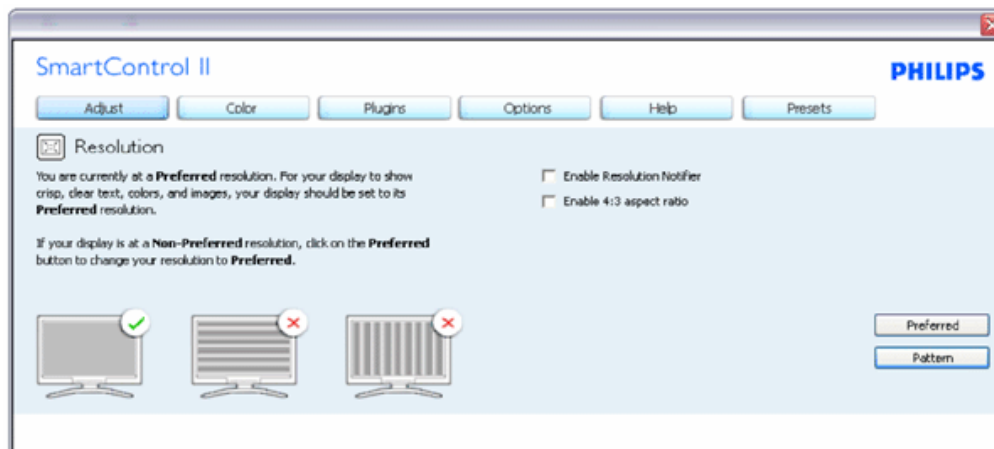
SmartControl II

PHILIPS

Adjust | Color | Plugins | Options | Help | Presets

Resolution

You are currently at a Preferred resolution. For your display to show crisp, clear text, colors, and images, your display should be set to its Preferred resolution.

If your display is at a Non-Preferred resolution, click on the Preferred button to change your resolution to Preferred.

Enable Resolution Notifier

Enable 4:3 aspect ratio

Preferred

Pattern